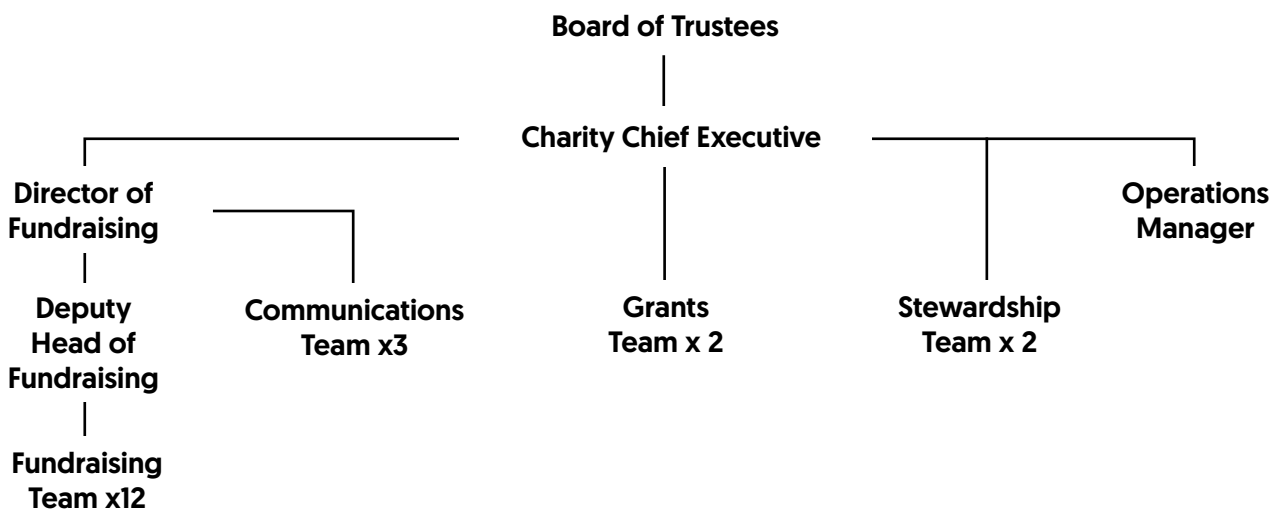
Board of Trustees

Charity Chief Executive

Director of Fundraising

Operations Manager

Deputy Head of Fundraising

Communications Team x3

Grants Team x 2

Stewardship Team x 2

Fundraising Team x12